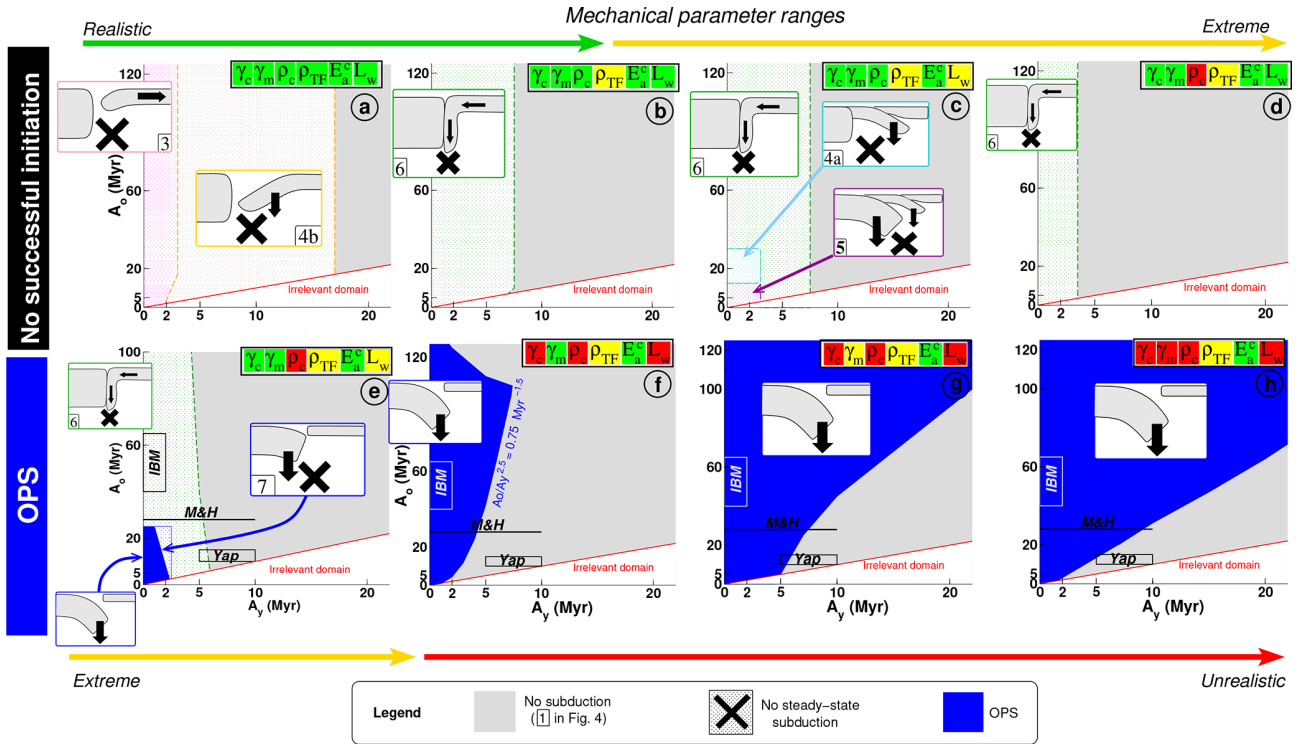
Mechanical parameter ranges

Realistic

Extreme

No successful initiation

$\gamma_c\ \gamma_m\ \rho_c\ \rho_{TF}\ E^c_a\ L_w$

a

3

4b

$A_o$ (Myr)

120

60

20

5

0

0 2 5 10 20

Irrelevant domain

$\gamma_c\ \gamma_m\ \rho_c\ \rho_{TF}\ E^c_a\ L_w$

b

6

120

60

20

5

0

0 2 5 10 20

Irrelevant domain

$\gamma_c\ \gamma_m\ \rho_c\ \rho_{TF}\ E^c_a\ L_w$

c

6

4a

5

120

60

20

5

0

0 2 5 10 20

Irrelevant domain

$\gamma_c\ \gamma_m\ \rho_c\ \rho_{TF}\ E^c_a\ L_w$

d

6

120

60

20

5

0

0 2 5 10 20

Irrelevant domain

OPS

$\gamma_c\ \gamma_m\ \rho_c\ \rho_{TF}\ E^c_a\ L_w$

e

6

100

60

20

0

$A_o$ (Myr)

IBM

M&H

7

Yap

Irrelevant domain

0 2 5 10 20

$A_y$ (Myr)

$\gamma_c\ \gamma_m\ \rho_c\ \rho_{TF}\ E^c_a\ L_w$

f

120

60

20

5

0

$A_o$ (Myr)

IBM

$Ao/Ay^{2.5} = 0.75\ Myr^{-1.5}$

M&H

Yap

Irrelevant domain

0 2 5 10 20

$A_y$ (Myr)

$\gamma_c\ \gamma_m\ \rho_c\ \rho_{TF}\ E^c_a\ L_w$

g

120

100

60

20

5

0

IBM

M&H

Yap

Irrelevant domain

0 2 5 10 20

$A_y$ (Myr)

$\gamma_c\ \gamma_m\ \rho_c\ \rho_{TF}\ E^c_a\ L_w$

h

120

100

60

20

5

0

IBM

M&H

Yap

Irrelevant domain

0 2 5 10 20

$A_y$ (Myr)

Extreme

Unrealistic

Legend

No subduction (1 in Fig. 4)

No steady-state subduction

OPS